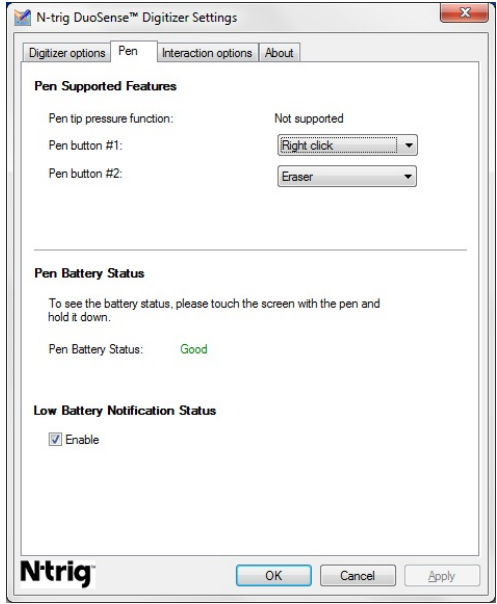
N-trig DuoSense™ Digitizer Settings

Digitizer options | Pen | Interaction options | About

Pen Supported Features

Pen tip pressure function: Not supported

Pen button #1: Right click

Pen button #2: Eraser

Pen Battery Status

To see the battery status, please touch the screen with the pen and hold it down.

Pen Battery Status: Good

Low Battery Notification Status

Enable

N·trig

OK Cancel Apply